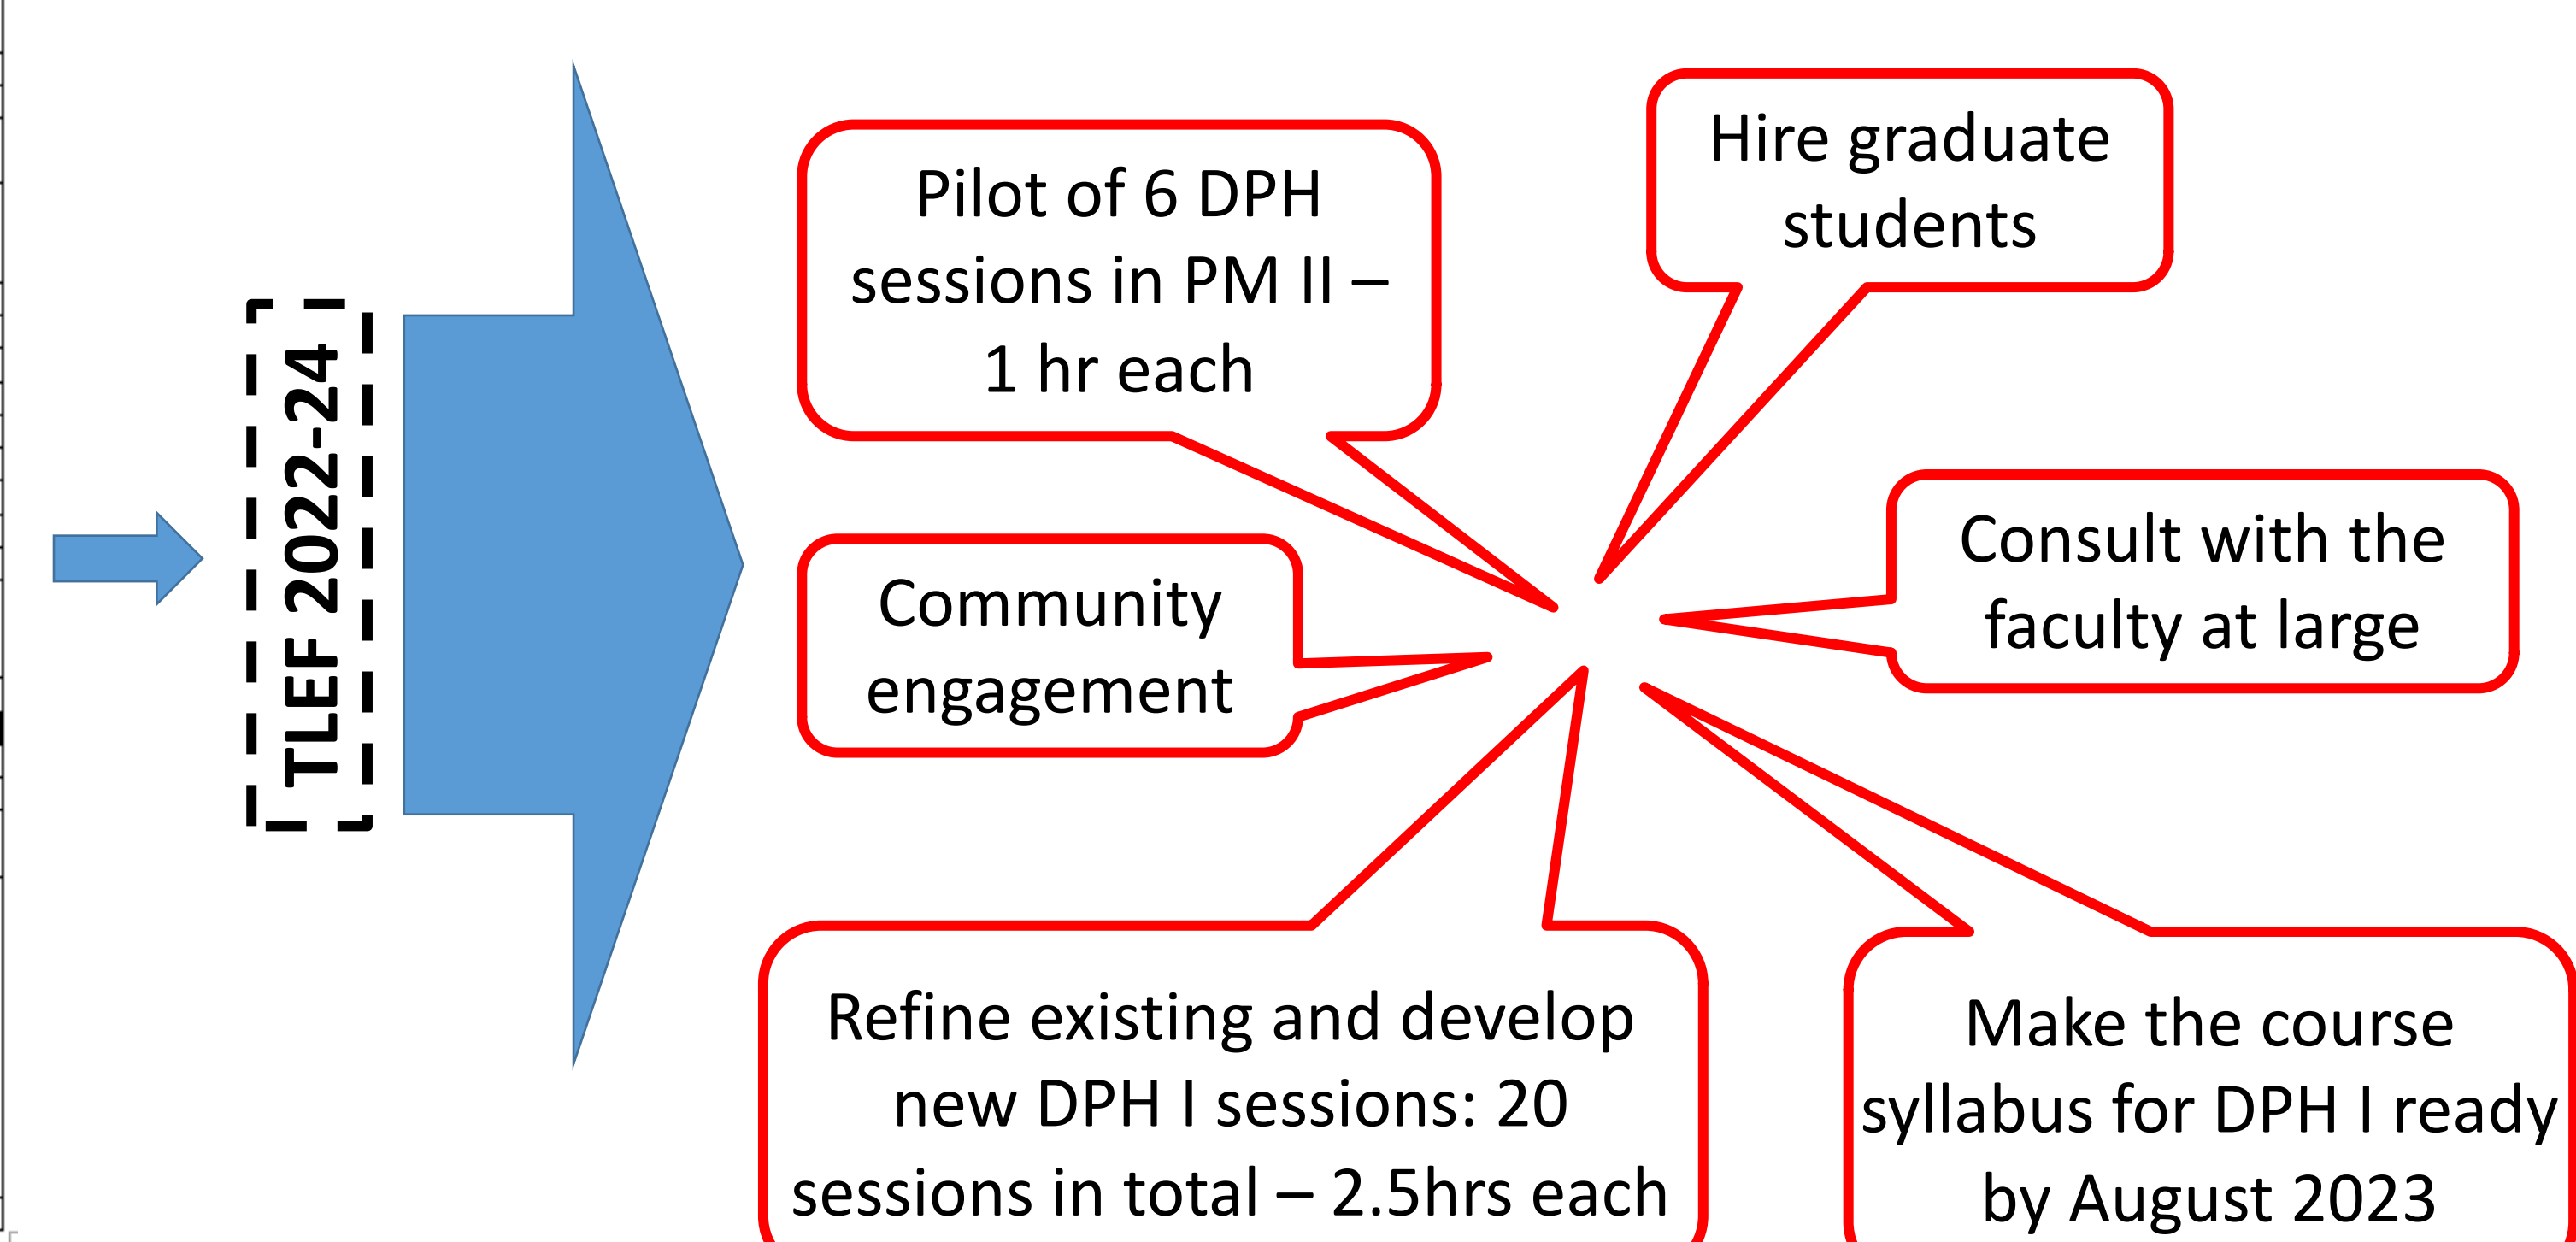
TLEF 2022-24

Pilot of 6 DPH sessions in PM II – 1 hr each

Hire graduate students

Community engagement

Consult with the faculty at large

Refine existing and develop new DPH I sessions: 20 sessions in total – 2.5hrs each

Make the course syllabus for DPH I ready by August 2023